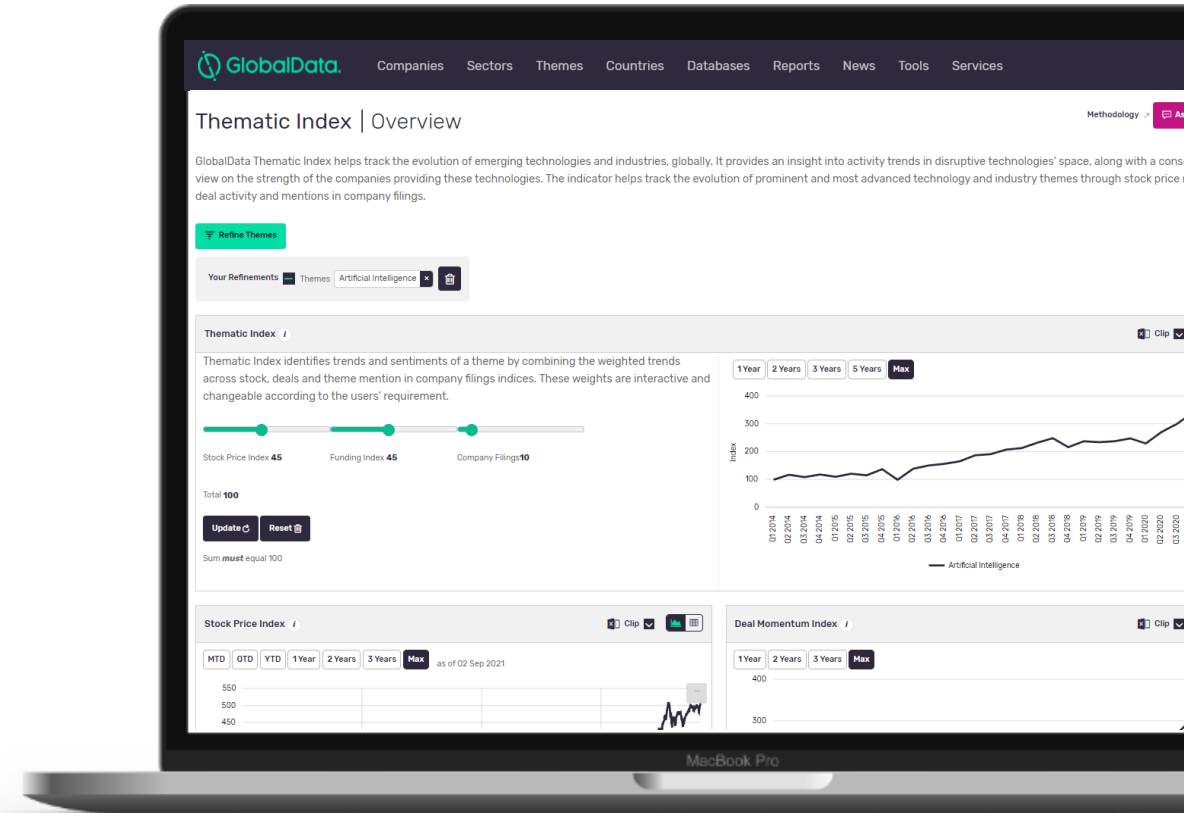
GlobalData. Companies Sectors Themes Countries Databases Reports News Tools Services

Thematic Index | Overview

Methodology As

GlobalData Thematic Index helps track the evolution of emerging technologies and industries, globally. It provides an insight into activity trends in disruptive technologies' space, along with a cons view on the strength of the companies providing these technologies. The indicator helps track the evolution of prominent and most advanced technology and industry themes through stock price deal activity and mentions in company filings.

Refine Themes

Your Refinements Themes Artificial Intelligence ×

Thematic Index

Clip

Thematic Index identifies trends and sentiments of a theme by combining the weighted trends across stock, deals and theme mention in company filings indices. These weights are interactive and changeable according to the users' requirement.

Stock Price Index 45 Funding Index 45 Company Filings10

Total 100

Update Reset

Sum must equal 100

1 Year 2 Years 3 Years 5 Years Max

400
300
200
100
0

Index

Q1 2014 Q2 2014 Q3 2014 Q4 2014 Q1 2015 Q2 2015 Q3 2015 Q4 2015 Q1 2016 Q2 2016 Q3 2016 Q4 2016 Q1 2017 Q2 2017 Q3 2017 Q4 2017 Q1 2018 Q2 2018 Q3 2018 Q4 2018 Q1 2019 Q2 2019 Q3 2019 Q4 2019 Q1 2020 Q2 2020 Q3 2020

Artificial Intelligence

Stock Price Index

Clip

MTD QTD YTD 1 Year 2 Years 3 Years Max as of 02 Sep 2021

550
500
450

Deal Momentum Index

Clip

1 Year 2 Years 3 Years Max

400
300

MacBook Pro